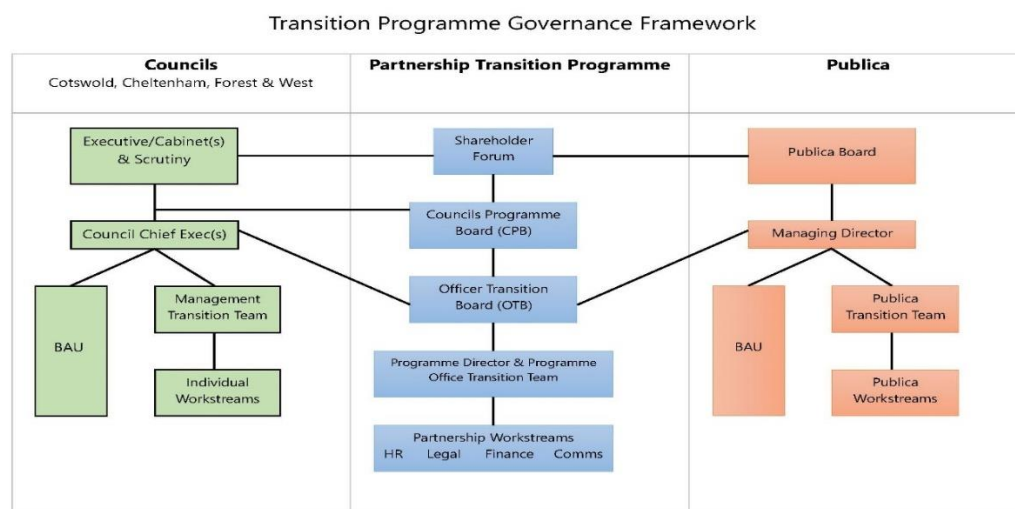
Transition Programme Governance Framework

Councils
Cotswold, Cheltenham, Forest & West

Partnership Transition Programme

Publica

Executive/Cabinet(s) & Scrutiny

Council Chief Exec(s)

BAU

Management Transition Team

Individual Workstreams

Shareholder Forum

Councils Programme Board (CPB)

Officer Transition Board (OTB)

Programme Director & Programme Office Transition Team

Partnership Workstreams
HR Legal Finance Comms

Publica Board

Managing Director

BAU

Publica Transition Team

Publica Workstreams